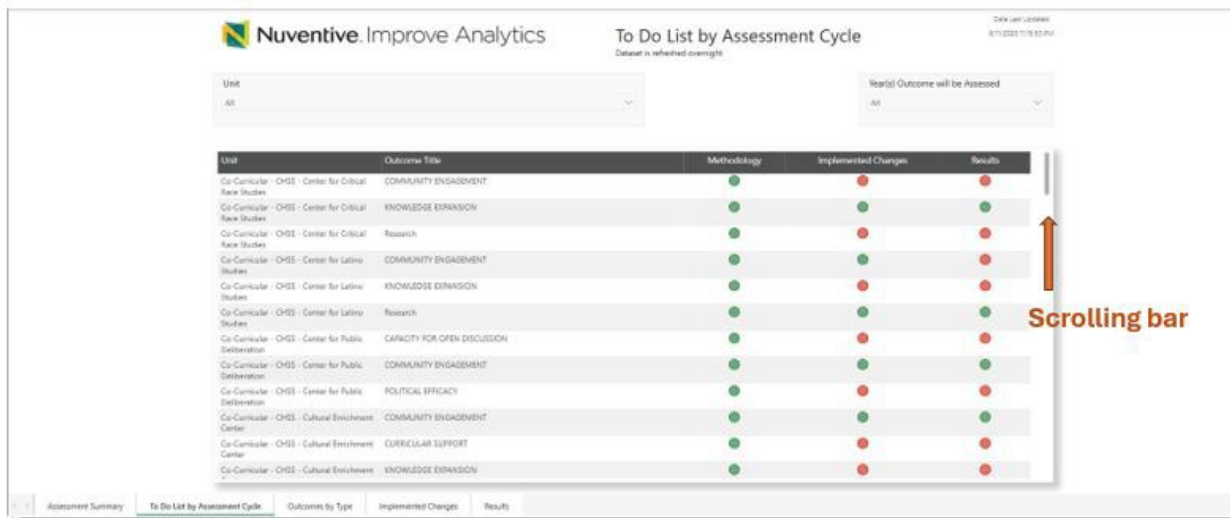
Nuventive. Improve Analytics

To Do List by Assessment Cycle
Dataset is refreshed overnight

Data Last Updated
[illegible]

Unit
All

Year(s) Outcome will be Assessed
All

| Unit | Outcome Title | Methodology | Implemented Changes | Results |
|---|---|---|---|---|
| Co-Curricular - CHSS - Center for Critical Race Studies | COMMUNITY ENGAGEMENT | | | |
| Co-Curricular - CHSS - Center for Critical Race Studies | KNOWLEDGE EXPANSION | | | |
| Co-Curricular - CHSS - Center for Critical Race Studies | Research | | | |
| Co-Curricular - CHSS - Center for Latino Studies | COMMUNITY ENGAGEMENT | | | |
| Co-Curricular - CHSS - Center for Latino Studies | KNOWLEDGE EXPANSION | | | |
| Co-Curricular - CHSS - Center for Latino Studies | Research | | | |
| Co-Curricular - CHSS - Center for Public Deliberation | CAPACITY FOR OPEN DISCUSSION | | | |
| Co-Curricular - CHSS - Center for Public Deliberation | COMMUNITY ENGAGEMENT | | | |
| Co-Curricular - CHSS - Center for Public Deliberation | POLITICAL EFFICACY | | | |
| Co-Curricular - CHSS - Cultural Enrichment Center | COMMUNITY ENGAGEMENT | | | |
| Co-Curricular - CHSS - Cultural Enrichment Center | CURRICULAR SUPPORT | | | |
| Co-Curricular - CHSS - Cultural Enrichment | KNOWLEDGE EXPANSION | | | |

Scrolling bar

Assessment Summary | To Do List by Assessment Cycle | Outcomes by Type | Implemented Changes | Results